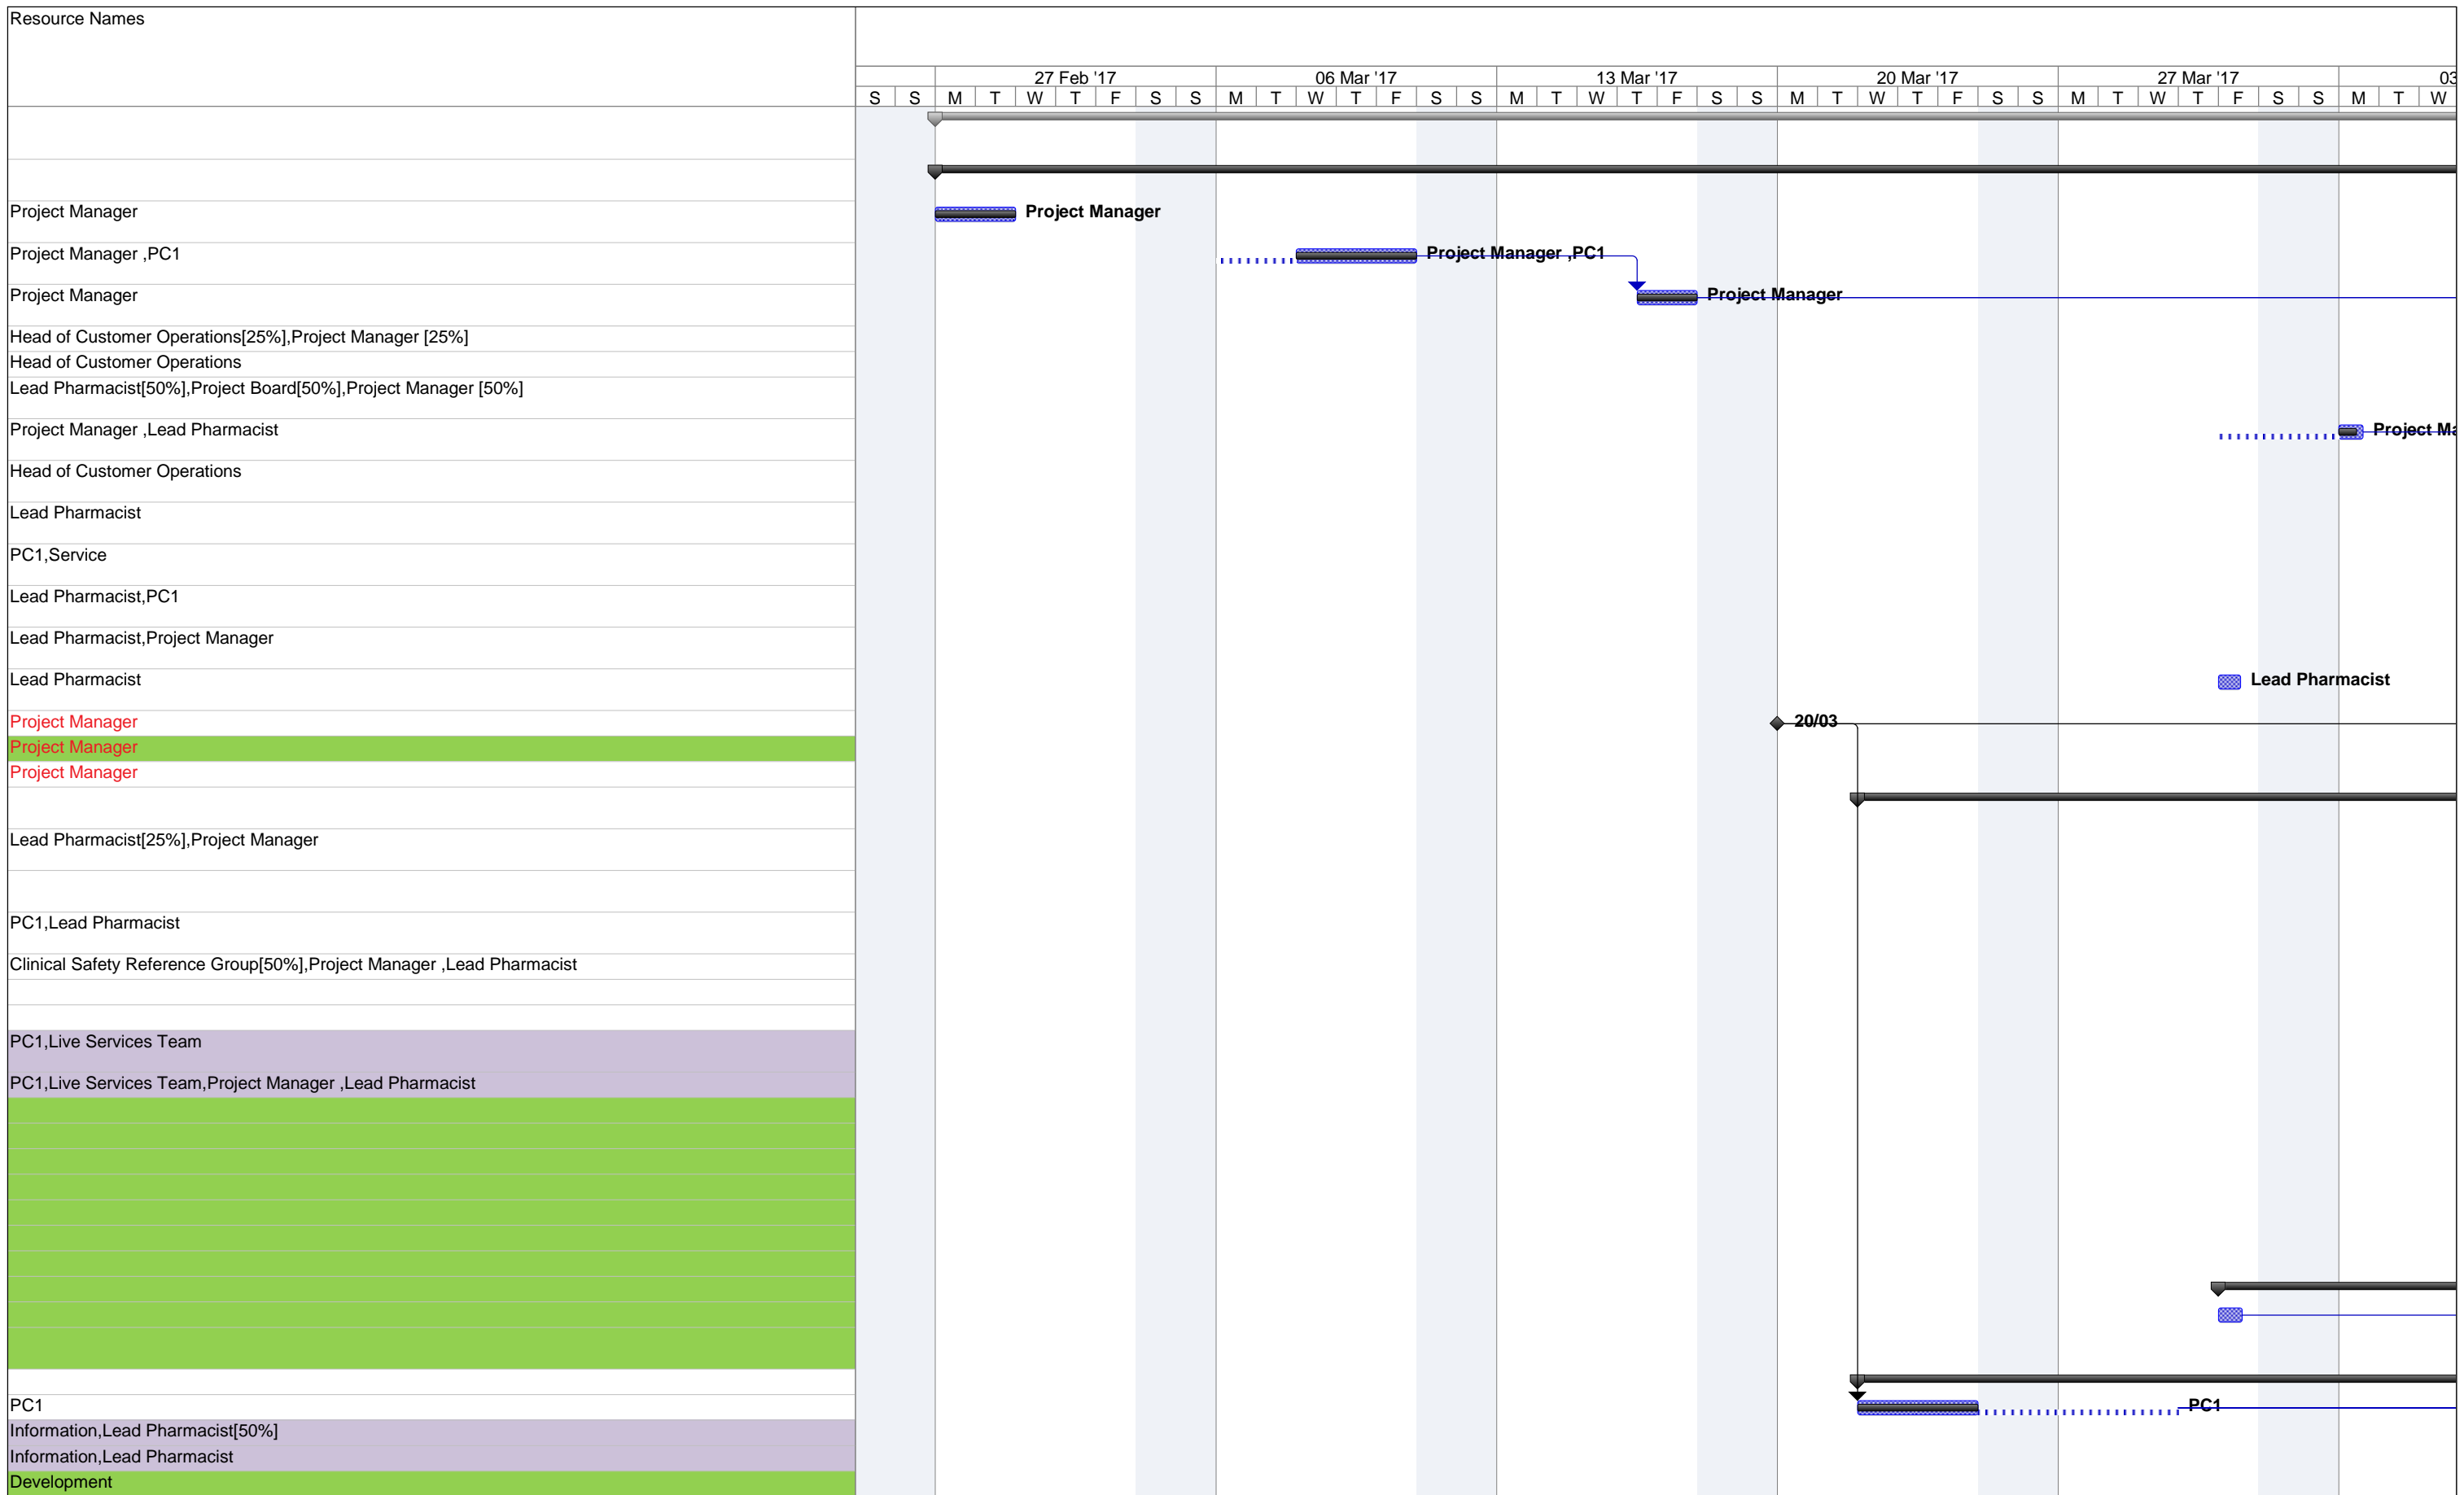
Resource Names

27 Feb '17 | 06 Mar '17 | 13 Mar '17 | 20 Mar '17 | 27 Mar '17 | 03

S S M T W T F S S M T W T F S S M T W T F S S M T W T F S S M T W T F S S M T W

Project Manager
Project Manager ,PC1
Project Manager
Head of Customer Operations[25%],Project Manager [25%]
Head of Customer Operations
Lead Pharmacist[50%],Project Board[50%],Project Manager [50%]
Project Manager ,Lead Pharmacist
Head of Customer Operations
Lead Pharmacist
PC1,Service
Lead Pharmacist,PC1
Lead Pharmacist,Project Manager
Lead Pharmacist
Project Manager
Project Manager
Project Manager
Lead Pharmacist[25%],Project Manager
PC1,Lead Pharmacist
Clinical Safety Reference Group[50%],Project Manager ,Lead Pharmacist
PC1,Live Services Team
PC1,Live Services Team,Project Manager ,Lead Pharmacist
PC1
Information,Lead Pharmacist[50%]
Information,Lead Pharmacist
Development

Project Manager
Project Manager ,PC1
Project Manager
Project Ma
Lead Pharmacist
20/03
PC1